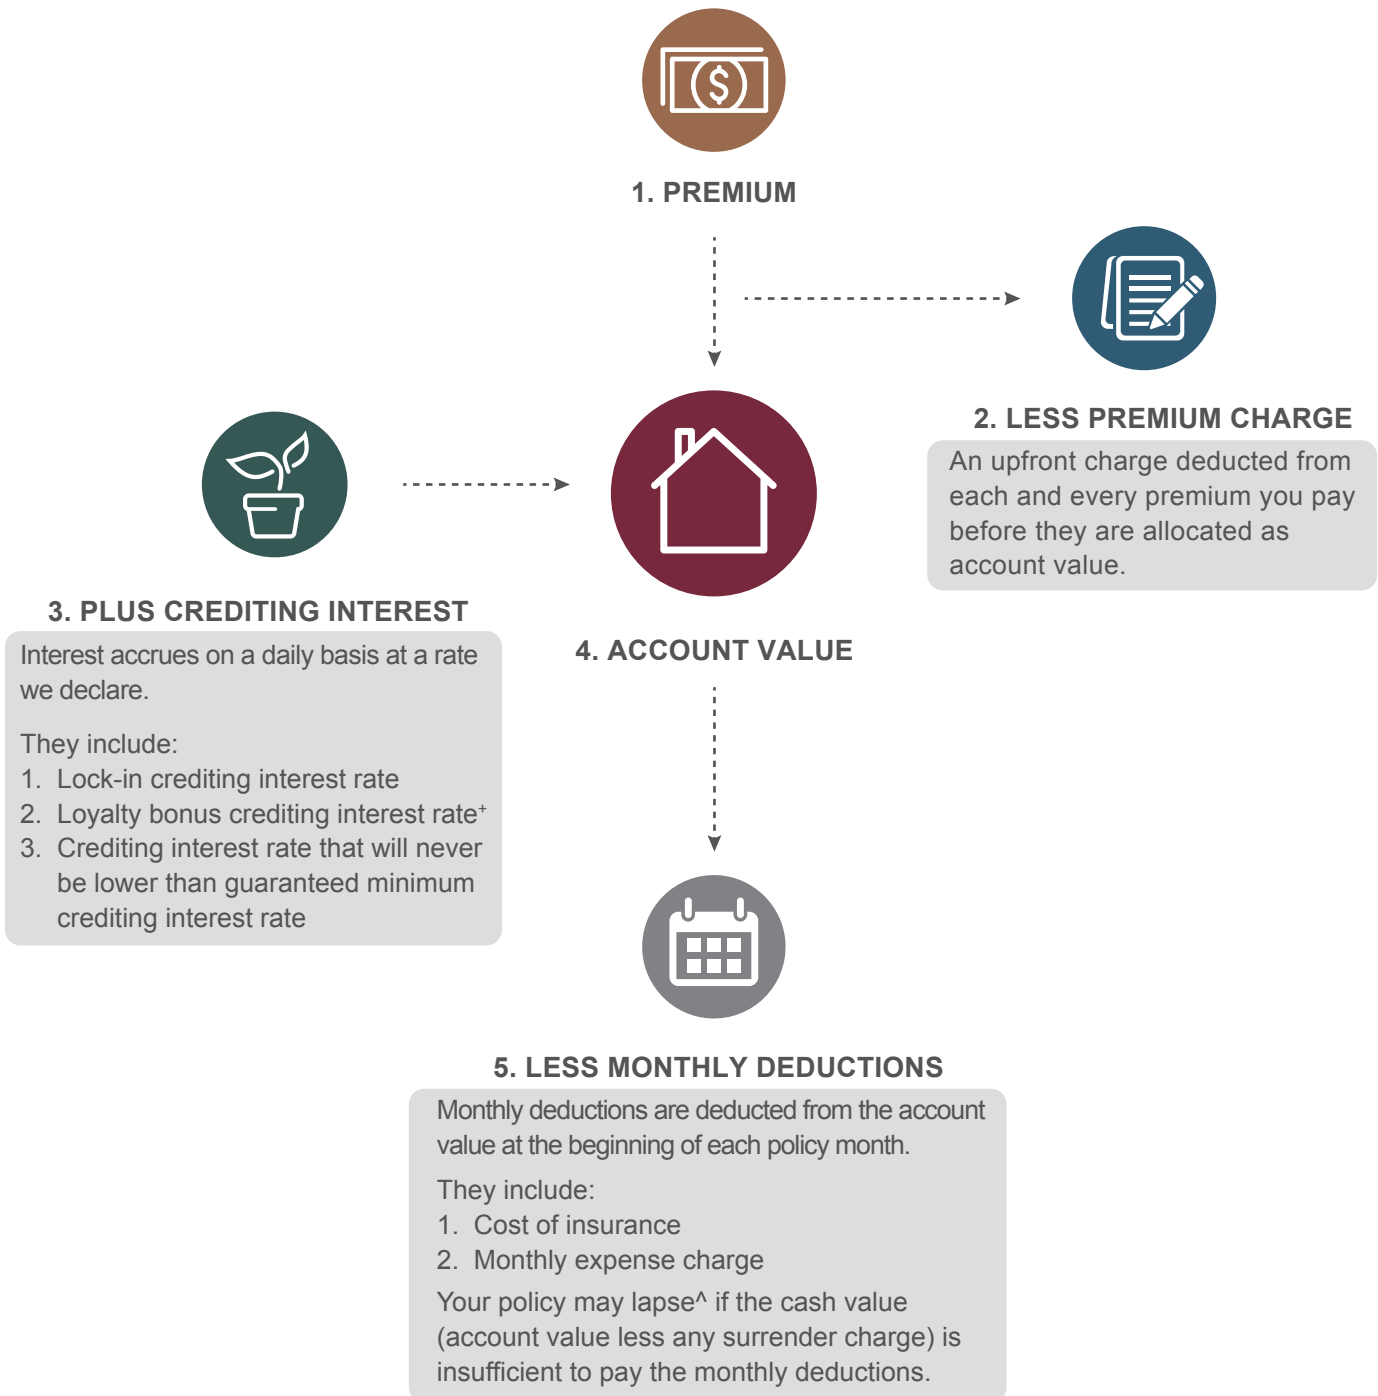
1. PREMIUM

2. LESS PREMIUM CHARGE

An upfront charge deducted from each and every premium you pay before they are allocated as account value.

3. PLUS CREDITING INTEREST

Interest accrues on a daily basis at a rate we declare.

They include:
1. Lock-in crediting interest rate
2. Loyalty bonus crediting interest rate$^{+}$
3. Crediting interest rate that will never be lower than guaranteed minimum crediting interest rate

4. ACCOUNT VALUE

5. LESS MONTHLY DEDUCTIONS

Monthly deductions are deducted from the account value at the beginning of each policy month.

They include:
1. Cost of insurance
2. Monthly expense charge

Your policy may lapse^ if the cash value (account value less any surrender charge) is insufficient to pay the monthly deductions.